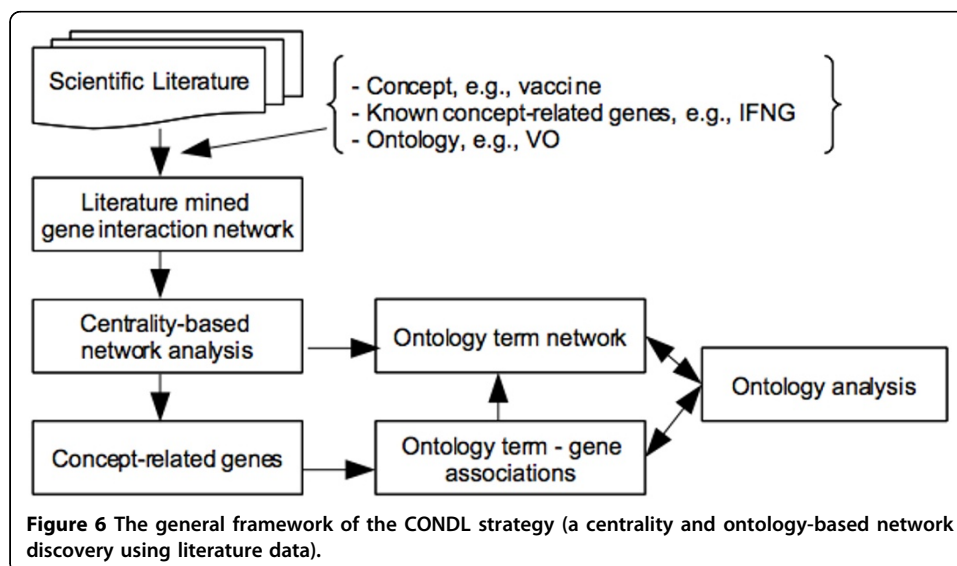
Scientific Literature

- Concept, e.g., vaccine
- Known concept-related genes, e.g., IFNG
- Ontology, e.g., VO

Literature mined gene interaction network

Centrality-based network analysis

Ontology term network

Ontology analysis

Concept-related genes

Ontology term - gene associations

**Figure 6** The general framework of the CONDL strategy (a centrality and ontology-based network discovery using literature data).